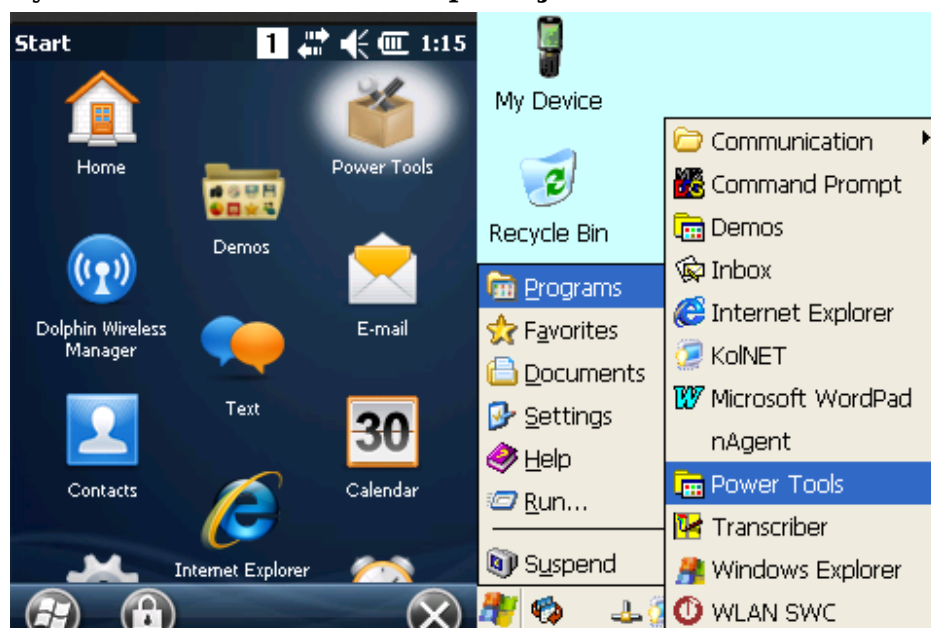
Start 1 1:15

Home
Power Tools
Demos
Dolphin Wireless Manager
E-mail
Text
Contacts
30
Calendar
Internet Explorer

My Device
Recycle Bin

Programs
Favorites
Documents
Settings
Help
Run...
Suspend

Communication
Command Prompt
Demos
Inbox
Internet Explorer
KolNET
Microsoft WordPad
nAgent
Power Tools
Transcriber
Windows Explorer
WLAN SWC